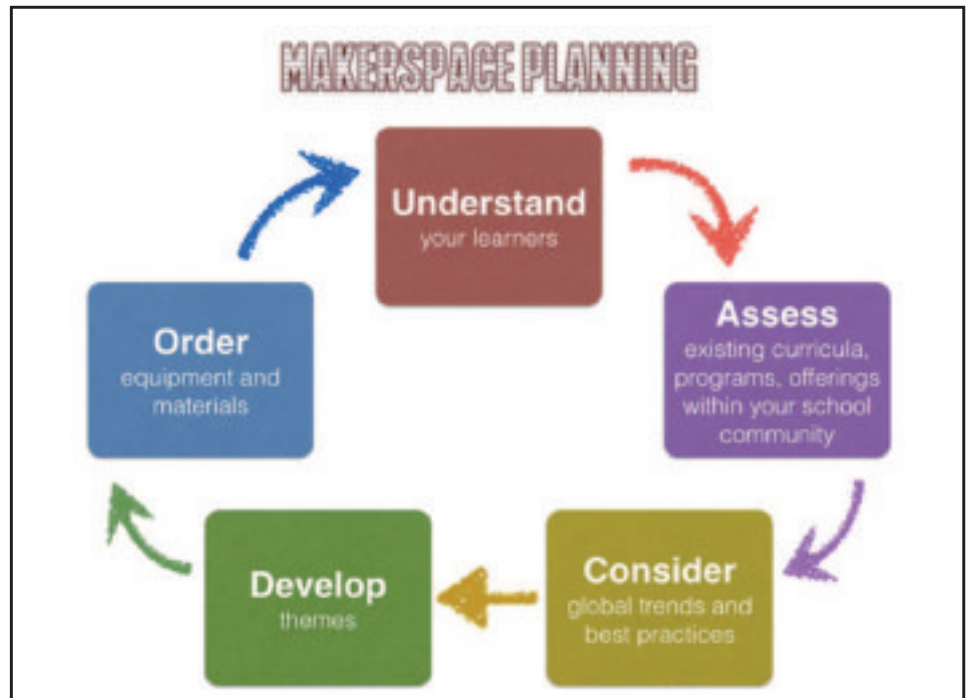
MAKERSPACE PLANNING

Understand
your learners

Assess
existing curricula, programs, offerings within your school community

Consider
global trends and best practices

Develop
themes

Order
equipment and materials